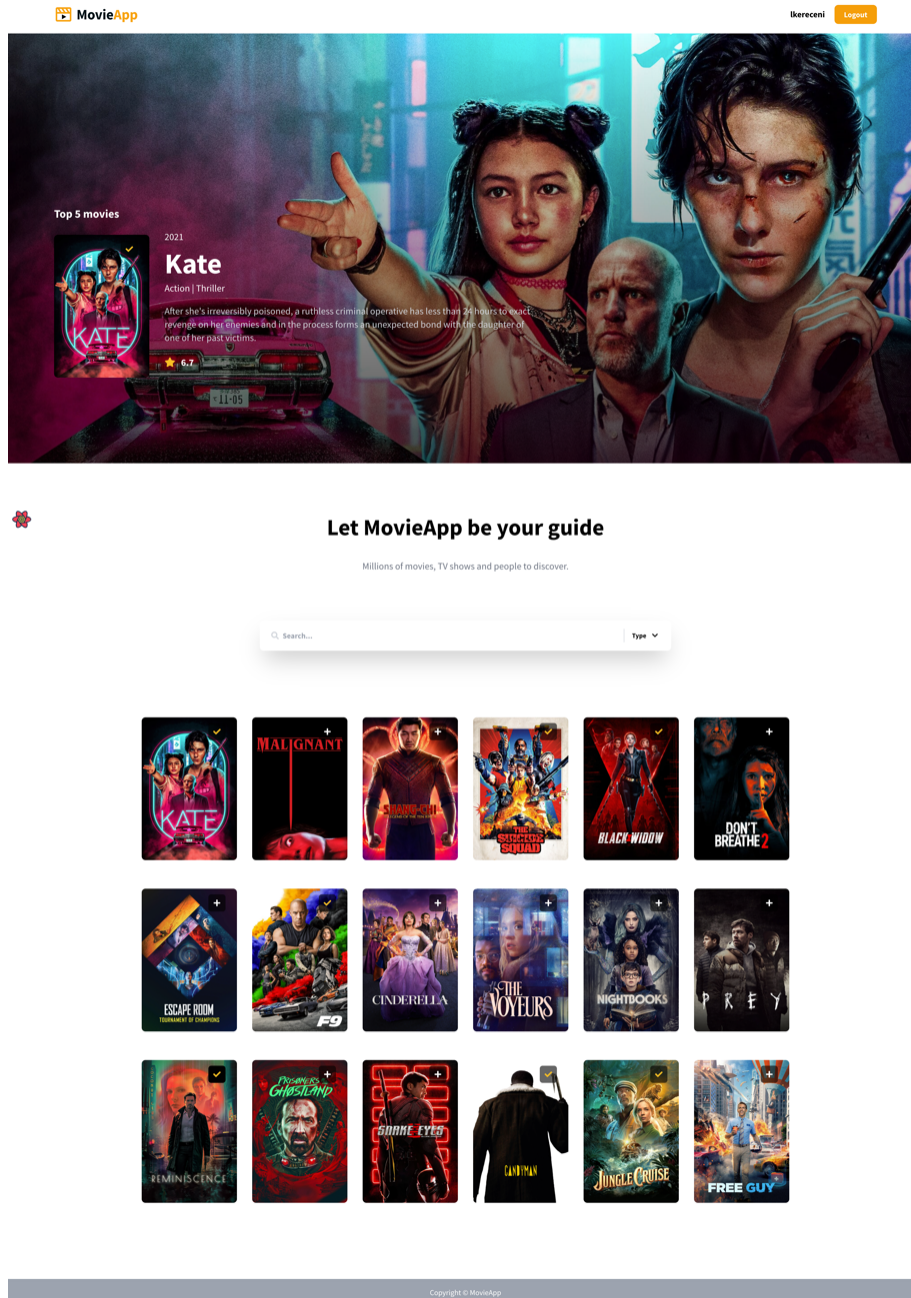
MovieApp

Ikereceni Logout

Top 5 movies

KATE

2021

Kate

Action | Thriller

After she's irreversibly poisoned, a ruthless criminal operative has less than 24 hours to exact revenge on her enemies and in the process forms an unexpected bond with the daughter of one of her past victims.

6.7

11-05

Let MovieApp be your guide

Millions of movies, TV shows and people to discover.

Search...

Type

KATE

MALIGNANT

SHANG-CHI

THE SUICIDE SQUAD

BLACK WIDOW

DON'T BREATHE 2

ESCAPE ROOM TOURNAMENT OF CHAMPIONS

F9

CINDERELLA

THE VOYEURS

NIGHTBOOKS

PREY

REMINISCENCE

PRISONERS OF THE GHOSTLAND

SNAKE EYES

CANDYMAN

JUNGLE CRUISE

FREE GUY

Copyright © MovieApp